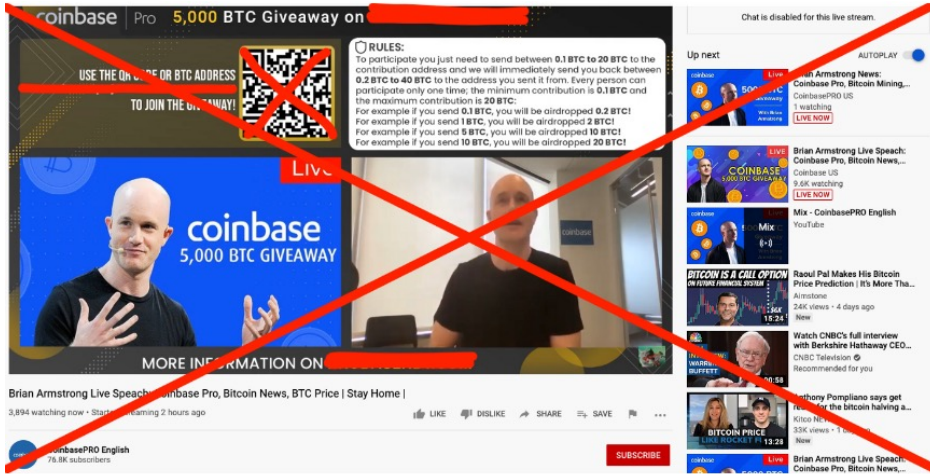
coinbase | Pro 5,000 BTC Giveaway on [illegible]

USE THE QR CODE OR BTC ADDRESS TO JOIN THE GIVEAWAY!

RULES:
To participate you just need to send between 0.1 BTC to 20 BTC to the contribution address and we will immediately send you back between 0.2 BTC to 40 BTC to the address you sent it from. Every person can participate only one time; the minimum contribution is 0.1 BTC and the maximum contribution is 20 BTC:
For example if you send 0.1 BTC, you will be airdropped 0.2 BTC!
For example if you send 1 BTC, you will be airdropped 2 BTC!
For example if you send 5 BTC, you will be airdropped 10 BTC!
For example if you send 10 BTC, you will be airdropped 20 BTC!

Live

coinbase
5,000 BTC GIVEAWAY

coinbase

MORE INFORMATION ON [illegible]

Brian Armstrong Live Speach: Coinbase Pro, Bitcoin News, BTC Price | Stay Home |
3,894 watching now • Started streaming 2 hours ago
LIKE DISLIKE SHARE SAVE

CoinbasePRO English
76.8K subscribers
SUBSCRIBE

Chat is disabled for this live stream.

Up next AUTOPLAY

Brian Armstrong News: Coinbase Pro, Bitcoin Mining, ...
CoinbasePRO US
1 watching
LIVE NOW

Brian Armstrong Live Speach: Coinbase Pro, Bitcoin News, ...
Coinbase US
9.6K watching
LIVE NOW

Mix - CoinbasePRO English
YouTube
Mix

Raoul Pal Makes His Bitcoin Price Prediction | You Have More Tha...
Aimstone
24K views • 4 days ago
New
BITCOIN IS A CALL OPTION ON FUTURE FINANCIAL SYSTEM
15:24

Watch CNBC's full interview with Berkshire Hathaway CEO...
CNBC Television
Recommended for you
WARREN BUFFETT
0:58

Anthony Pompliano says get ready for the bitcoin halving a...
Kitco NEWS
33K views • 16 hours ago
New
BITCOIN PRICE LIKE ROCKET
13:28

Brian Armstrong Live Speach: Coinbase Pro, Bitcoin News, ...